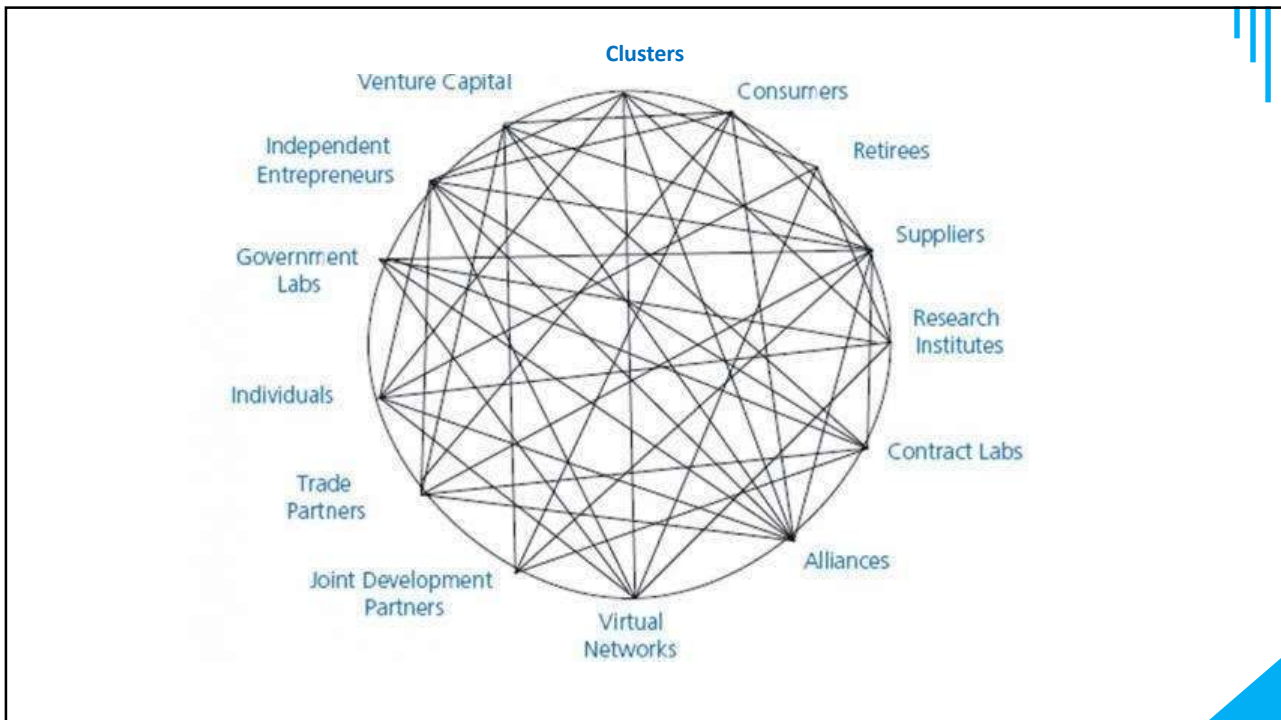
Clusters

Venture Capital

Consumers

Independent Entrepreneurs

Retirees

Suppliers

Government Labs

Research Institutes

Individuals

Contract Labs

Trade Partners

Alliances

Joint Development Partners

Virtual Networks